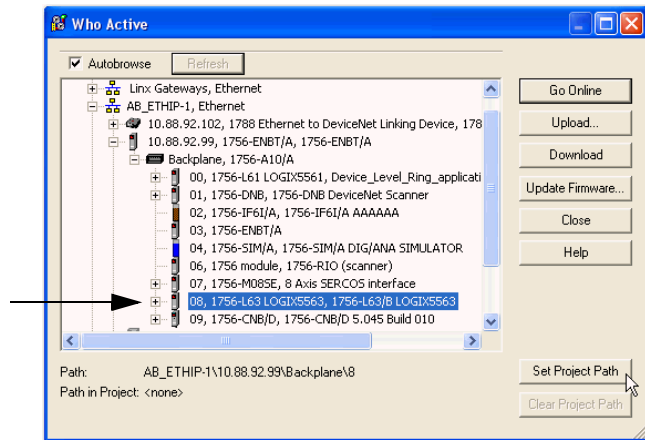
Who Active

Autobrowse
Refresh

Linx Gateways, Ethernet
AB_ETHIP-1, Ethernet
10.88.92.102, 1788 Ethernet to DeviceNet Linking Device, 178
10.88.92.99, 1756-ENBT/A, 1756-ENBT/A
Backplane, 1756-A10/A
00, 1756-L61 LOGIX5561, Device_Level_Ring_applicati
01, 1756-DNB, 1756-DNB DeviceNet Scanner
02, 1756-IF6I/A, 1756-IF6I/A AAAAAA
03, 1756-ENBT/A
04, 1756-SIM/A, 1756-SIM/A DIG/ANA SIMULATOR
06, 1756 module, 1756-RIO (scanner)
07, 1756-M08SE, 8 Axis SERCOS interface
08, 1756-L63 LOGIX5563, 1756-L63/B LOGIX5563
09, 1756-CNB/D, 1756-CNB/D 5.045 Build 010

Go Online
Upload...
Download
Update Firmware...
Close
Help

Path: AB_ETHIP-1\10.88.92.99\Backplane\8
Path in Project: <none>

Set Project Path
Clear Project Path